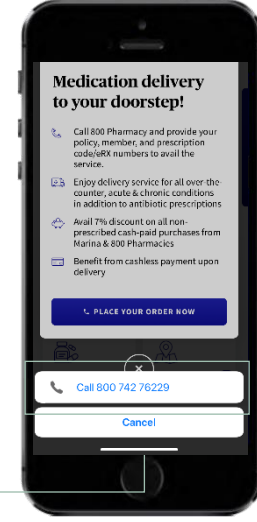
Medication delivery to your doorstep!

Call 800 Pharmacy and provide your policy, member, and prescription code/eRX numbers to avail the service.

Enjoy delivery service for all over-the-counter, acute & chronic conditions in addition to antibiotic prescriptions

Avail 7% discount on all non-prescribed cash-paid purchases from Marina & 800 Pharmacies

Benefit from cashless payment upon delivery

PLACE YOUR ORDER NOW

Call 800 742 76229

Cancel